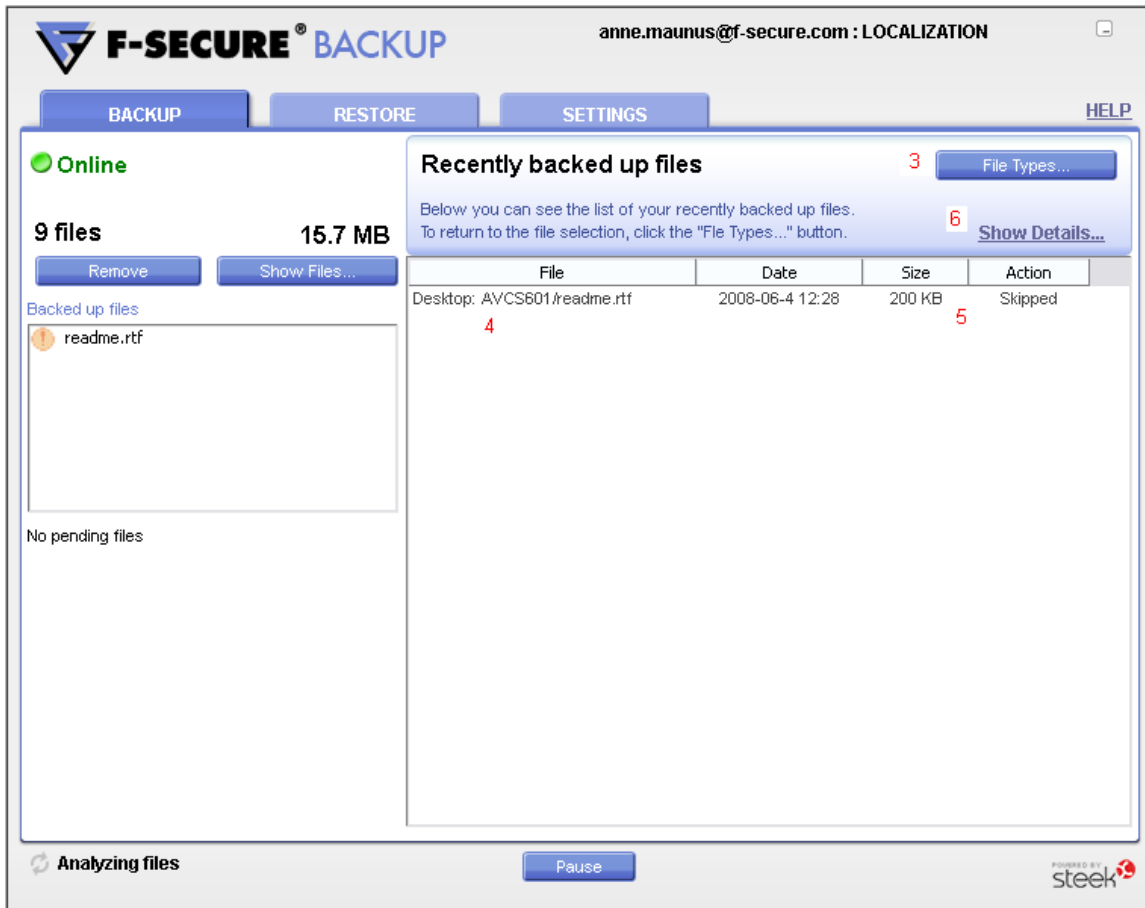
F-SECURE® BACKUP

anne.maunus@f-secure.com : LOCALIZATION

BACKUP
RESTORE
SETTINGS
HELP

Online

9 files
15.7 MB

Remove
Show Files...

Backed up files
readme.rtf

No pending files

Recently backed up files
3
File Types...

Below you can see the list of your recently backed up files.
To return to the file selection, click the "Fle Types..." button.
6
Show Details...

| File | Date | Size | Action |
|---|---|---|---|
| Desktop: AVCS601/readme.rtf | 2008-06-4 12:28 | 200 KB | Skipped |

4
5

Analyzing files
Pause

POWERED BY
steek